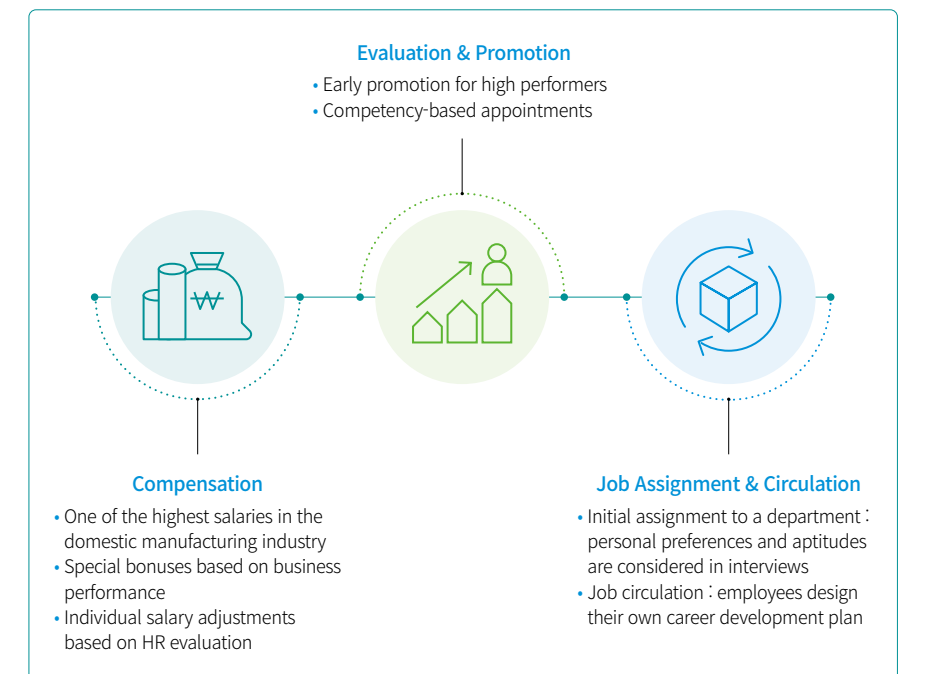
Evaluation & Promotion

• Early promotion for high performers
• Competency-based appointments

₩

Compensation

• One of the highest salaries in the domestic manufacturing industry
• Special bonuses based on business performance
• Individual salary adjustments based on HR evaluation

Job Assignment & Circulation

• Initial assignment to a department : personal preferences and aptitudes are considered in interviews
• Job circulation : employees design their own career development plan